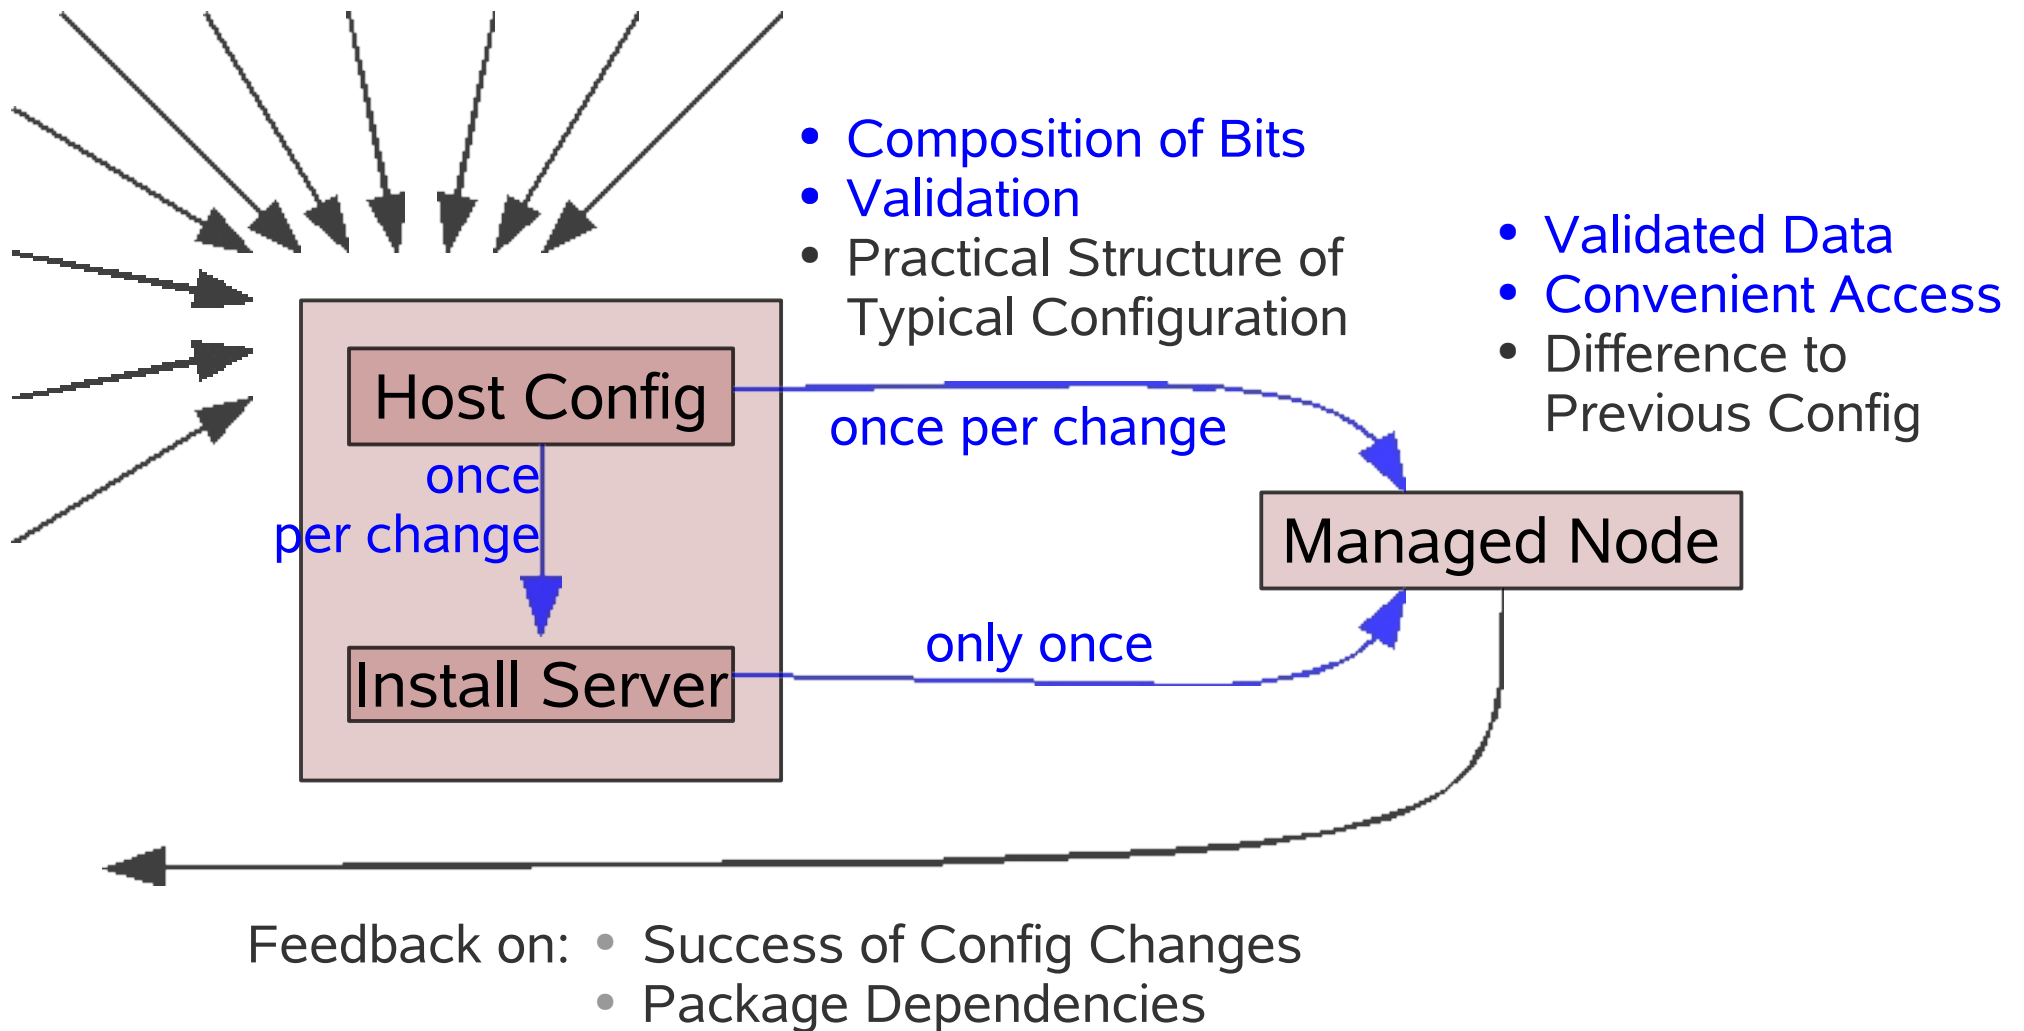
• Composition of Bits
• Validation
• Practical Structure of Typical Configuration

• Validated Data
• Convenient Access
• Difference to Previous Config

Host Config

once per change

once per change

Install Server

only once

Managed Node

Feedback on: • Success of Config Changes
• Package Dependencies